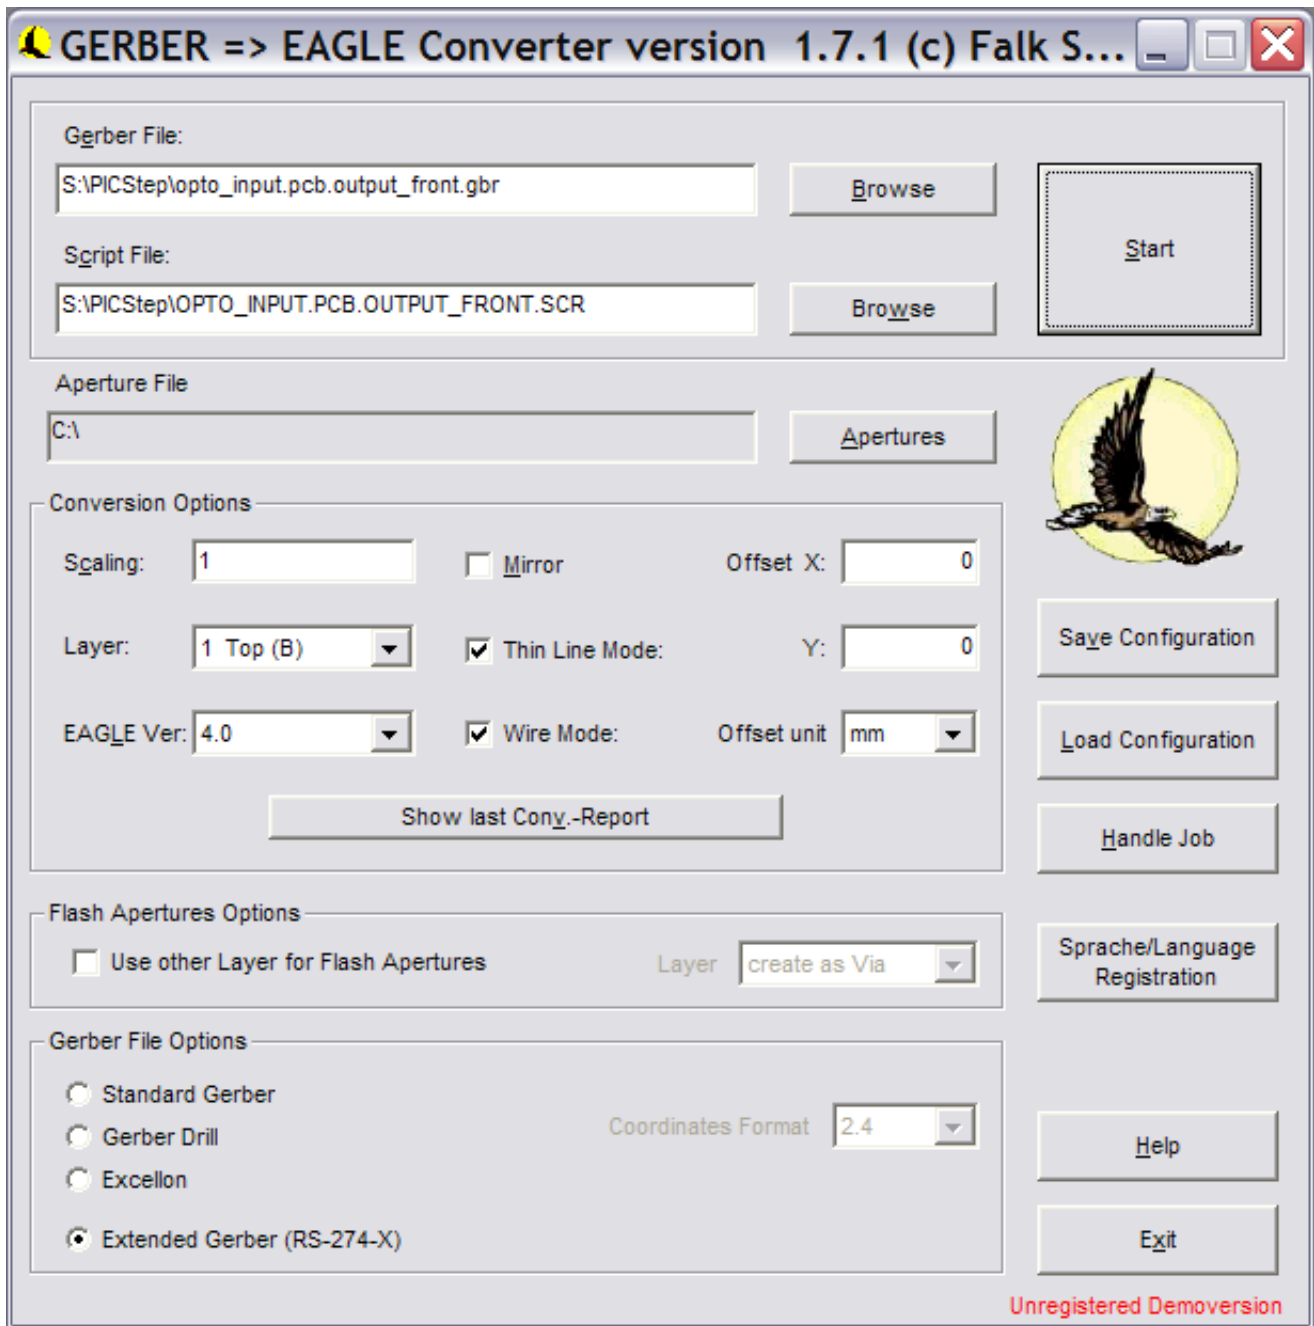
GERBER => EAGLE Converter version 1.7.1 (c) Falk S...

Gerber File:

S:\PICStep\opto_input.pcb.output_front.gbr

Browse

Start

Script File:

S:\PICStep\OPTO_INPUT.PCB.OUTPUT_FRONT.SCR

Browse

Aperture File

C:\

Apertures

Conversion Options

Scaling: 1

Mirror

Offset X: 0

Layer: 1 Top (B)

Thin Line Mode:

Y: 0

EAGLE Ver: 4.0

Wire Mode:

Offset unit mm

Show last Conv.-Report

Save Configuration

Load Configuration

Handle Job

Flash Apertures Options

Use other Layer for Flash Apertures

Layer create as Via

Sprache/Language Registration

Gerber File Options

Standard Gerber

Gerber Drill

Excellon

Extended Gerber (RS-274-X)

Coordinates Format 2.4

Help

Exit

Unregistered Demoversion